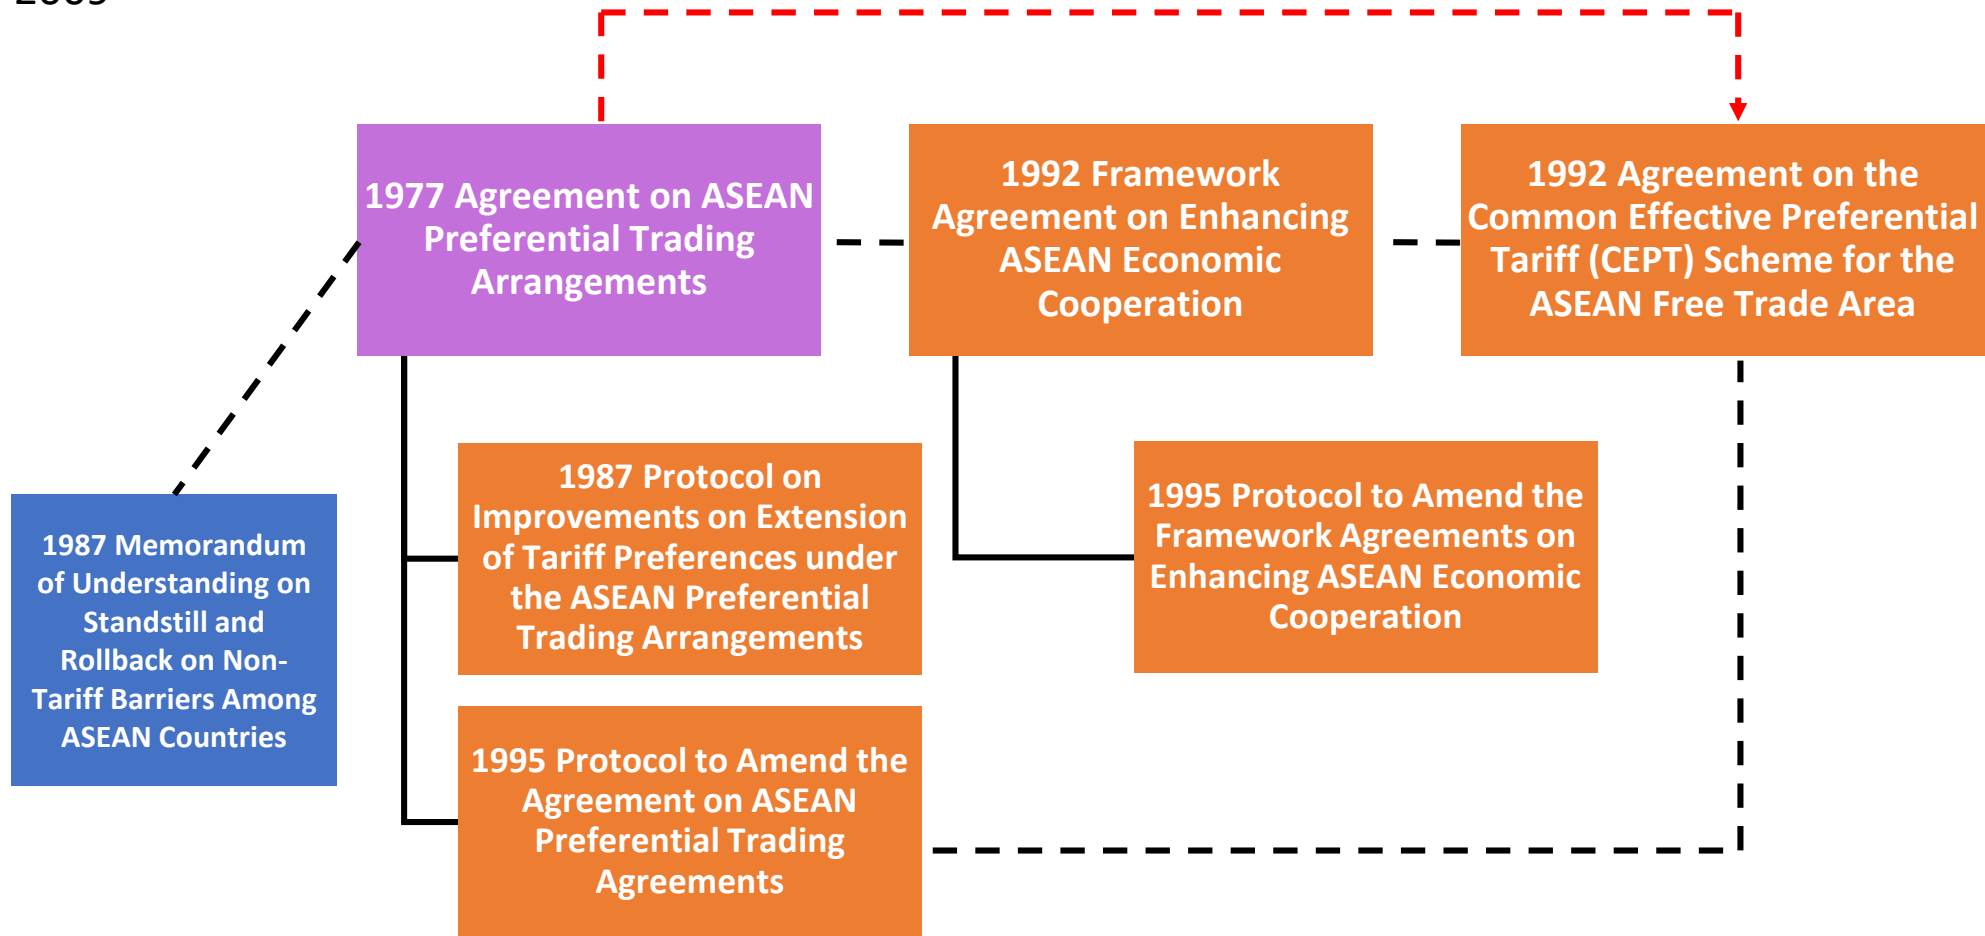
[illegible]

1977 Agreement on ASEAN Preferential Trading Arrangements

1992 Framework Agreement on Enhancing ASEAN Economic Cooperation

1992 Agreement on the Common Effective Preferential Tariff (CEPT) Scheme for the ASEAN Free Trade Area

1987 Memorandum of Understanding on Standstill and Rollback on Non-Tariff Barriers Among ASEAN Countries

1987 Protocol on Improvements on Extension of Tariff Preferences under the ASEAN Preferential Trading Arrangements

1995 Protocol to Amend the Framework Agreements on Enhancing ASEAN Economic Cooperation

1995 Protocol to Amend the Agreement on ASEAN Preferential Trading Agreements